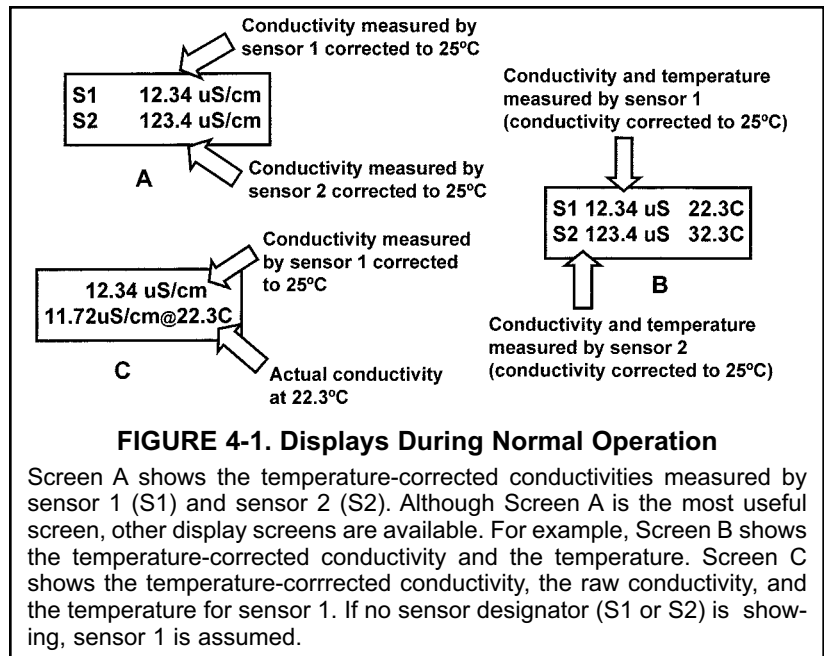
Conductivity measured by sensor 1 corrected to 25ºC

| S1 | 12.34 uS/cm |
|---|---|
| S2 | 123.4 uS/cm |

Conductivity measured by sensor 2 corrected to 25ºC

A

Conductivity and temperature measured by sensor 1 (conductivity corrected to 25ºC)

S1 12.34 uS 22.3C
S2 123.4 uS 32.3C

B

Conductivity and temperature measured by sensor 2 (conductivity corrected to 25ºC)

Conductivity measured by sensor 1 corrected to 25ºC

12.34 uS/cm
11.72uS/cm@22.3C

C

Actual conductivity at 22.3ºC

FIGURE 4-1. Displays During Normal Operation

Screen A shows the temperature-corrected conductivities measured by sensor 1 (S1) and sensor 2 (S2). Although Screen A is the most useful screen, other display screens are available. For example, Screen B shows the temperature-corrected conductivity and the temperature. Screen C shows the temperature-corrrected conductivity, the raw conductivity, and the temperature for sensor 1. If no sensor designator (S1 or S2) is showing, sensor 1 is assumed.